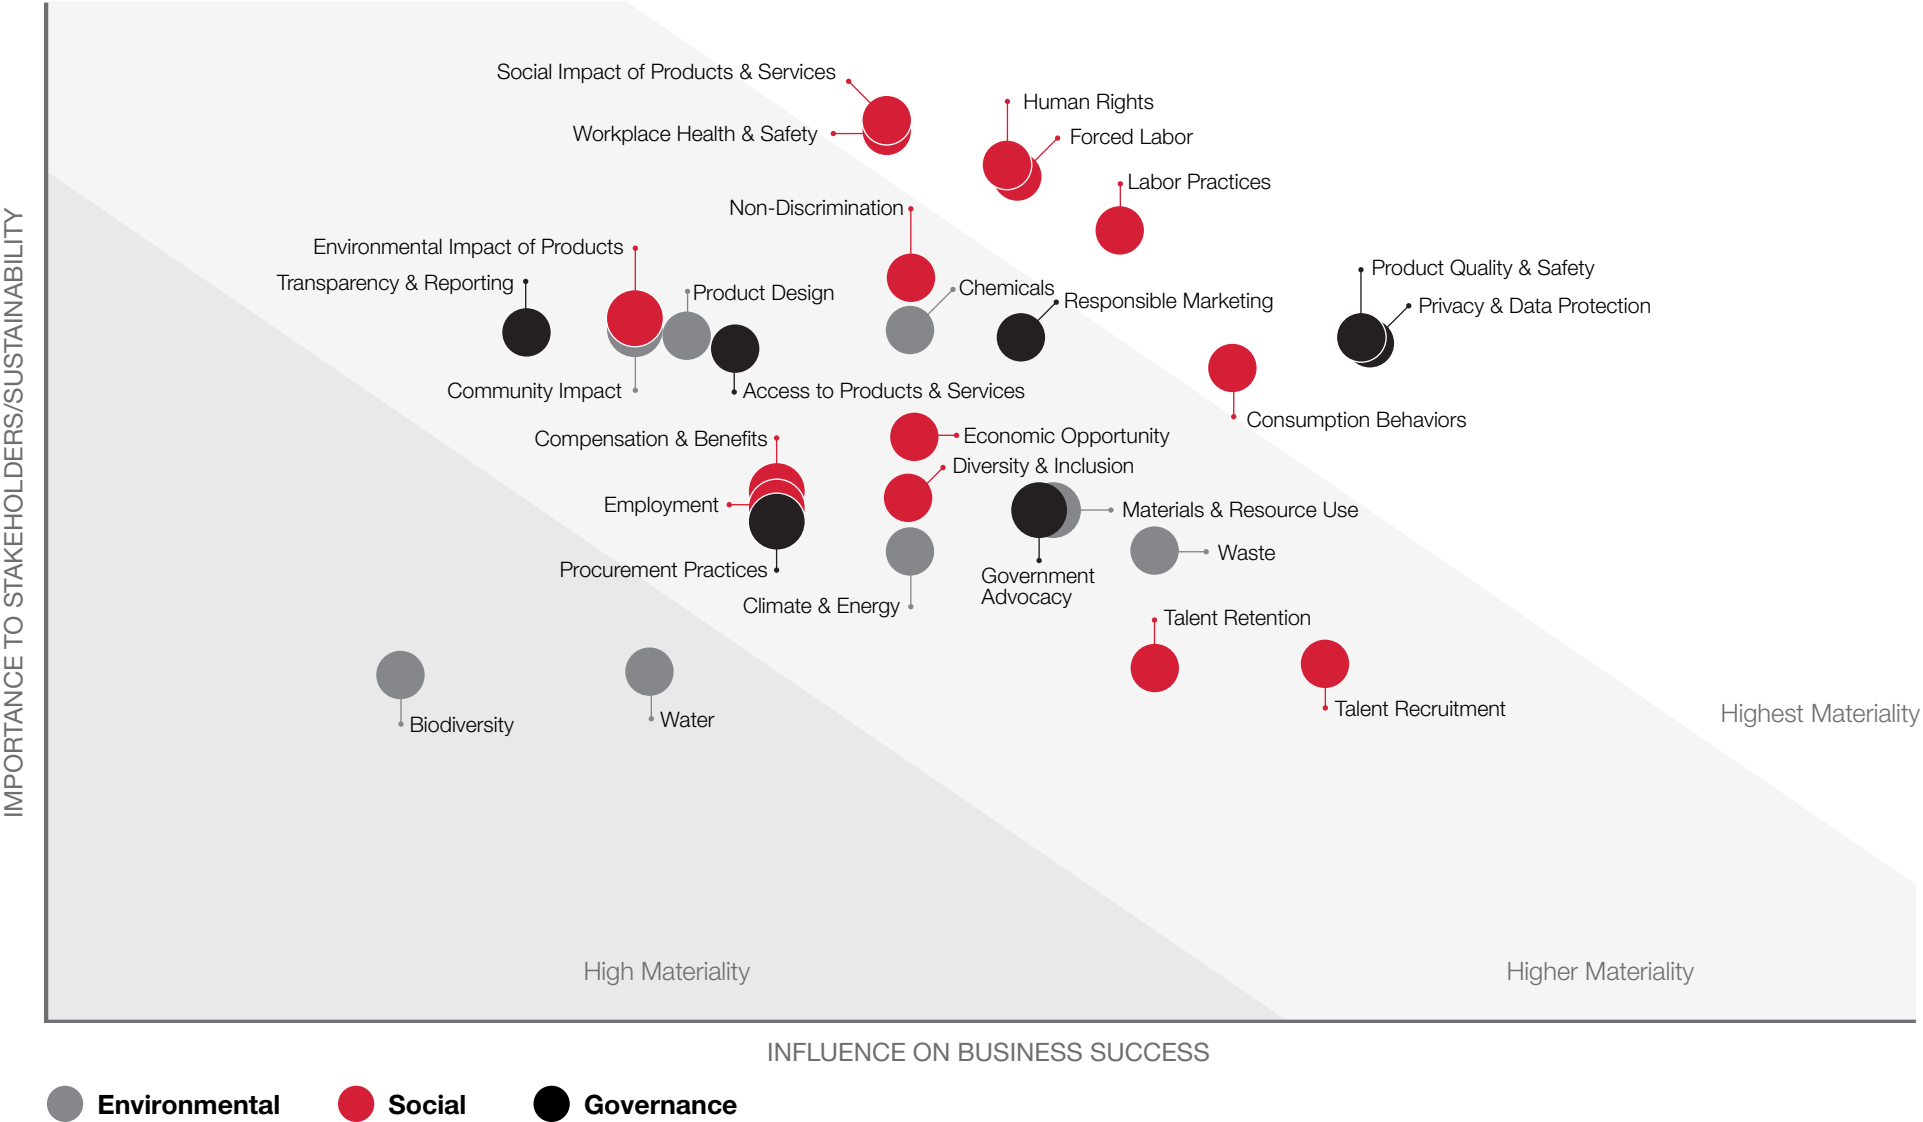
IMPORTANCE TO STAKEHOLDERS/SUSTAINABILITY

Social Impact of Products & Services
Workplace Health & Safety
Human Rights
Forced Labor
Labor Practices
Non-Discrimination
Environmental Impact of Products
Transparency & Reporting
Product Design
Chemicals
Responsible Marketing
Product Quality & Safety
Privacy & Data Protection
Community Impact
Access to Products & Services
Consumption Behaviors
Compensation & Benefits
Economic Opportunity
Diversity & Inclusion
Employment
Materials & Resource Use
Waste
Procurement Practices
Climate & Energy
Government Advocacy
Talent Retention
Talent Recruitment
Biodiversity
Water
Highest Materiality
High Materiality
Higher Materiality

INFLUENCE ON BUSINESS SUCCESS

Environmental
Social
Governance